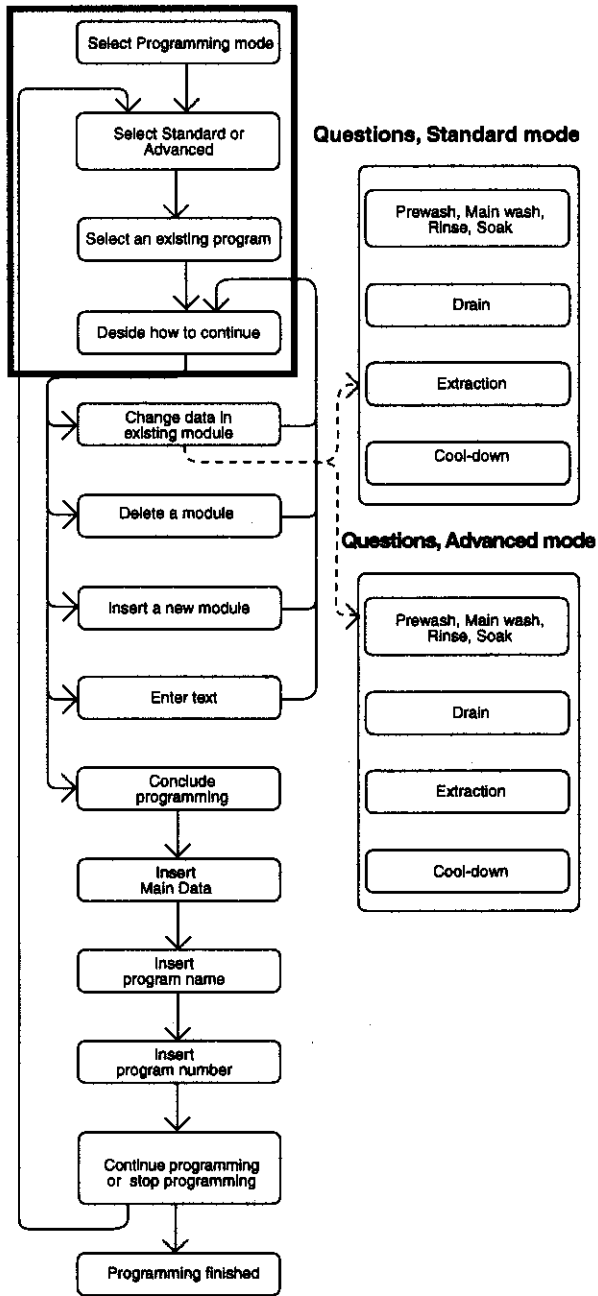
Select Programming mode

Select Standard or Advanced

Select an existing program

Deside how to continue

Change data in existing module

Delete a module

Insert a new module

Enter text

Conclude programming

Insert Main Data

Insert program name

Insert program number

Continue programming or stop programming

Programming finished

Questions, Standard mode

Prewash, Main wash, Rinse, Soak

Drain

Extraction

Cool-down

Questions, Advanced mode

Prewash, Main wash, Rinse, Soak

Drain

Extraction

Cool-down